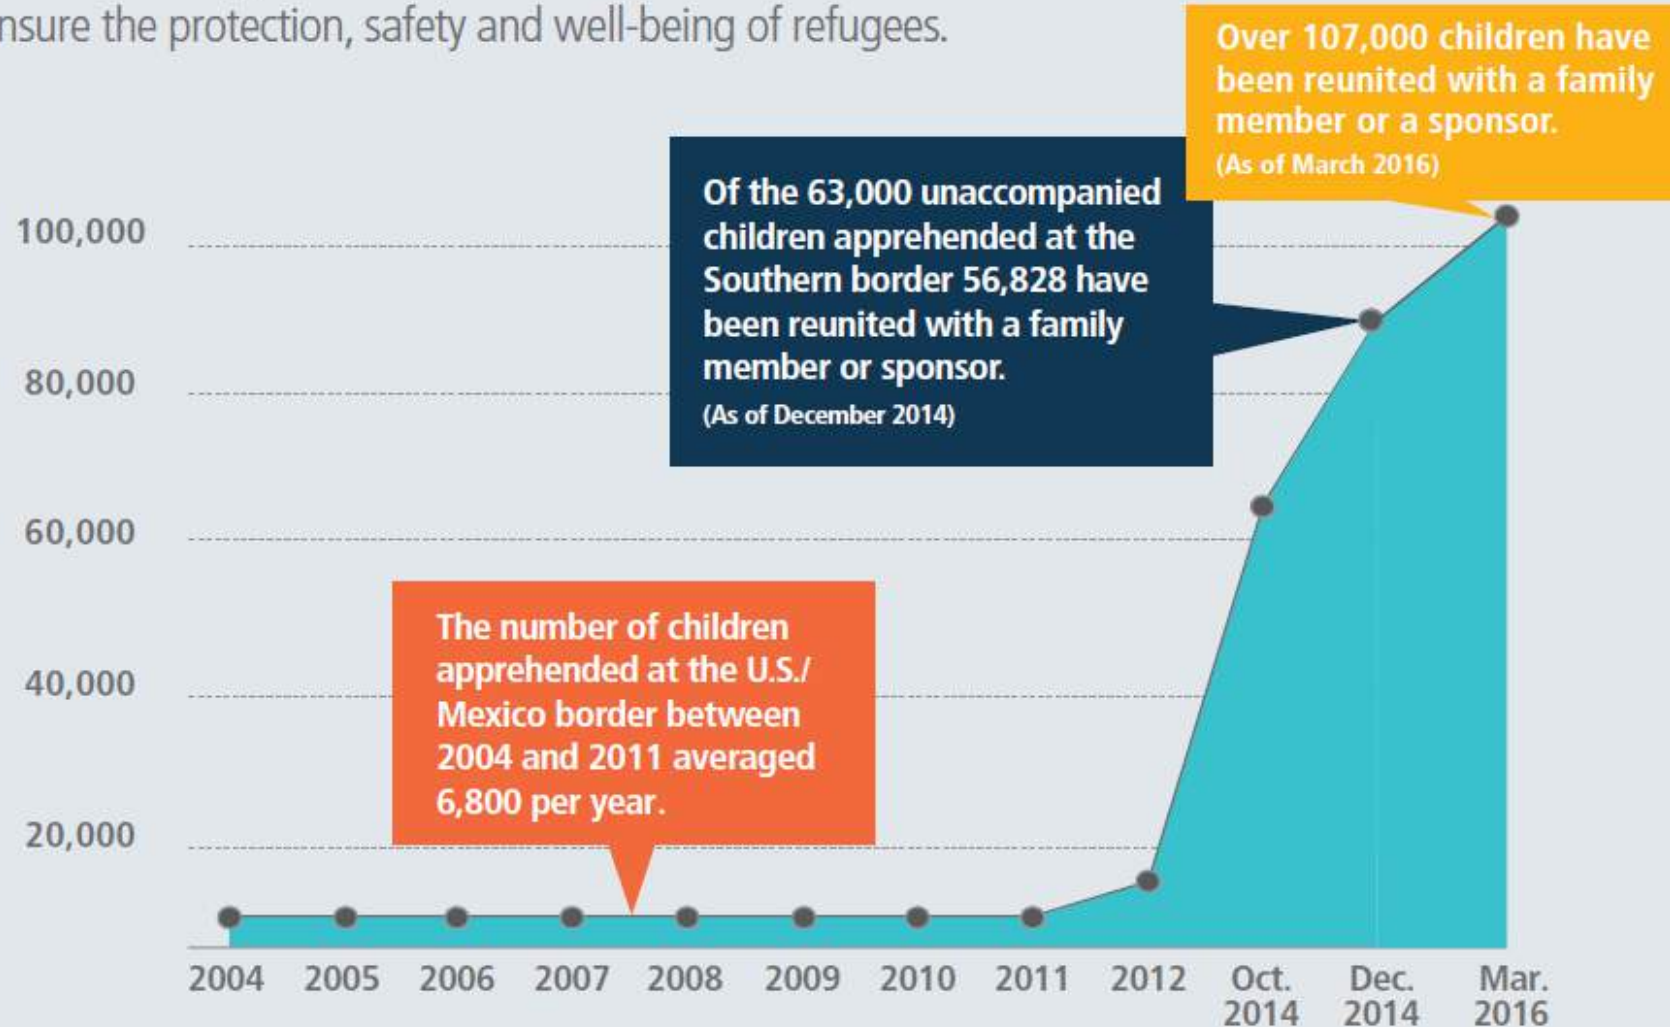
nsure the protection, safety and well-being of refugees.

Over 107,000 children have been reunited with a family member or a sponsor.
(As of March 2016)

Of the 63,000 unaccompanied children apprehended at the Southern border 56,828 have been reunited with a family member or sponsor.
(As of December 2014)

100,000
80,000
60,000
40,000
20,000

The number of children apprehended at the U.S./Mexico border between 2004 and 2011 averaged 6,800 per year.

2004 2005 2006 2007 2008 2009 2010 2011 2012 Oct. 2014 Dec. 2014 Mar. 2016